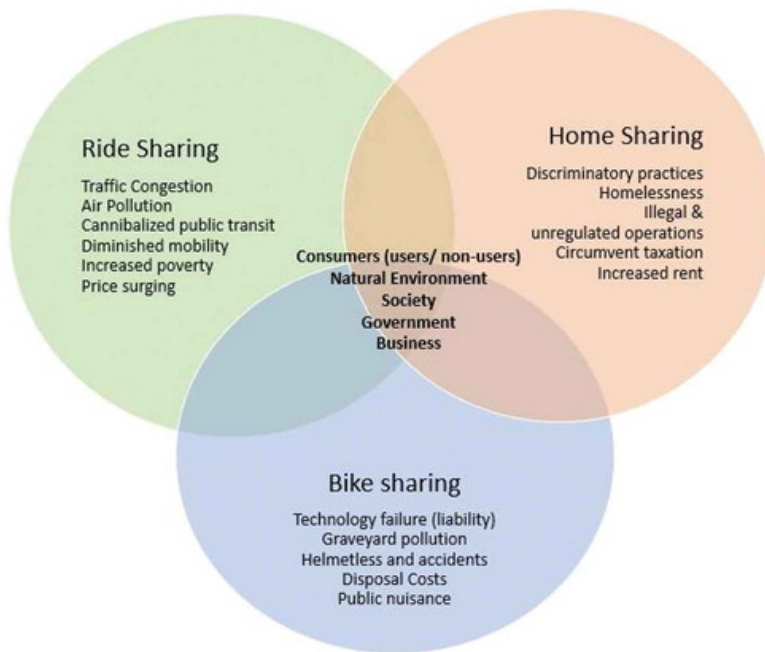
Ride Sharing

Traffic Congestion
Air Pollution
Cannibalized public transit
Diminished mobility
Increased poverty
Price surging

Home Sharing

Discriminatory practices
Homelessness
Illegal & unregulated operations
Circumvent taxation
Increased rent

Consumers (users/ non-users)
Natural Environment
Society
Government
Business

Bike sharing

Technology failure (liability)
Graveyard pollution
Helmetless and accidents
Disposal Costs
Public nuisance